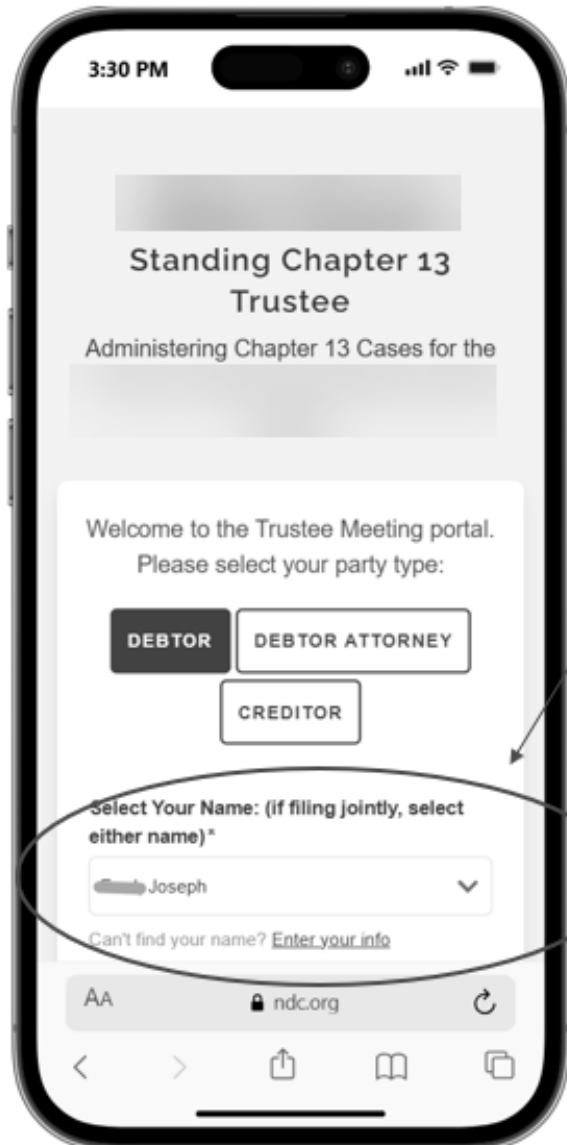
3:30 PM

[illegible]

Standing Chapter 13 Trustee

Administering Chapter 13 Cases for the

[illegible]

Welcome to the Trustee Meeting portal. Please select your party type:

DEBTOR

DEBTOR ATTORNEY

CREDITOR

Select Your Name: (if filing jointly, select either name)*

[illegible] Joseph

Can't find your name? Enter your info

AA

ndc.org